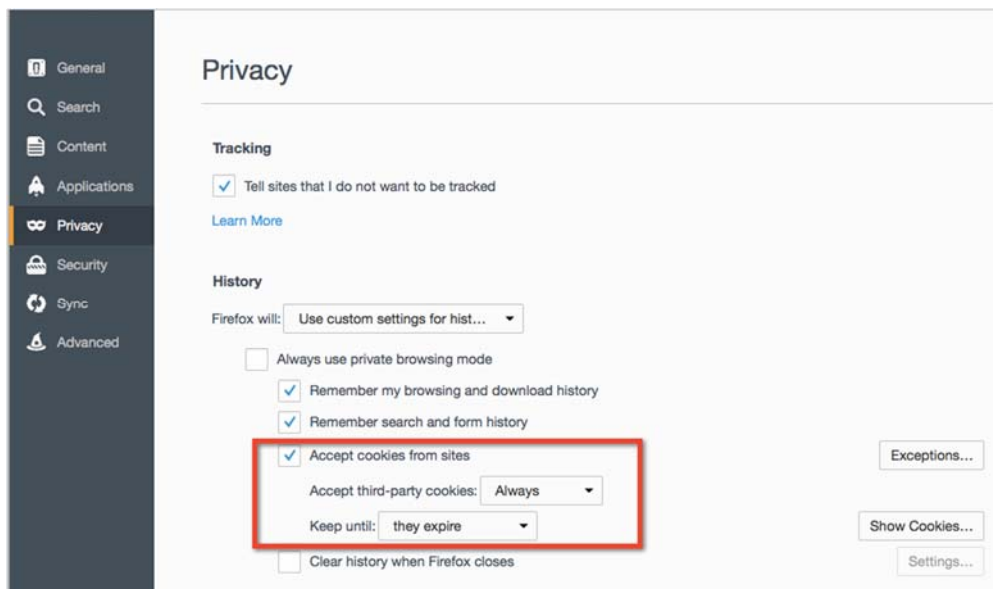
General
Search
Content
Applications
Privacy
Security
Sync
Advanced

Privacy

Tracking

✓ Tell sites that I do not want to be tracked

Learn More

History

Firefox will: Use custom settings for hist...

Always use private browsing mode

✓ Remember my browsing and download history

✓ Remember search and form history

✓ Accept cookies from sites

Exceptions...

Accept third-party cookies: Always

Keep until: they expire

Show Cookies...

Clear history when Firefox closes

Settings...